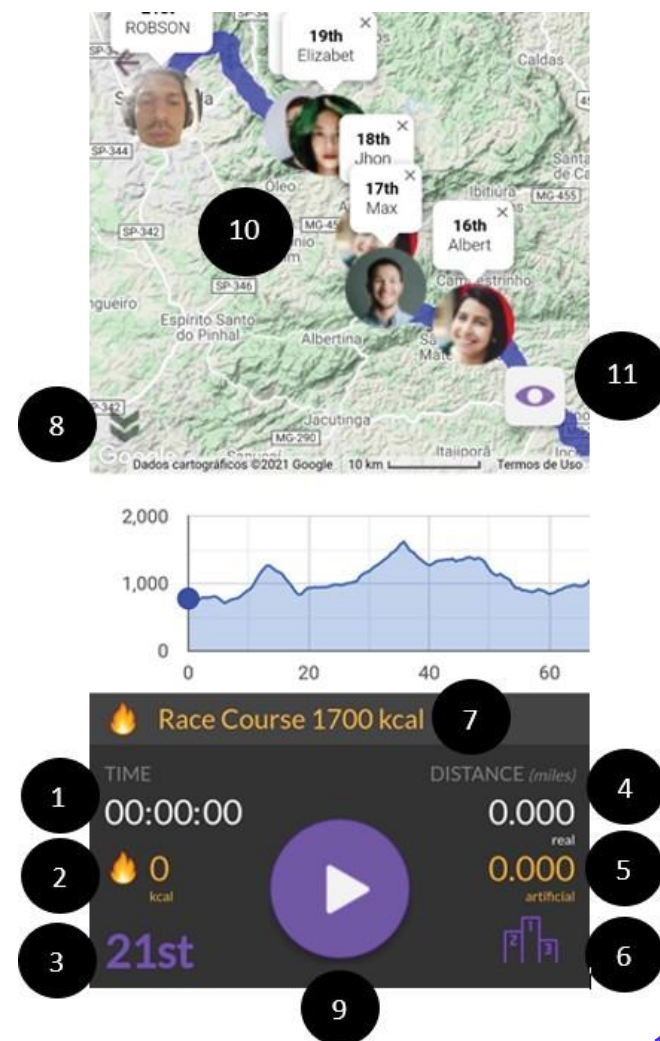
ROBSON
19th
Elizabet
18th
Jhon
17th
Max
16th
Albert
SP-344
SP-342
SP-346
MG-455
MG-290
Caldas
Oleo
Ibitiura
Espirito Santo do Pinhal
Albertina
Jacutinga
Itajiporã
10
11
8
Dados cartográficos ©2021 Google 10 km Termos de Uso

2,000
1,000
0
0 20 40 60

Race Course 1700 kcal
7
TIME
00:00:00
1
DISTANCE (miles)
0.000
real
4
2
0
kcal
0.000
artificial
5
3
21st
1 2 3
6
9